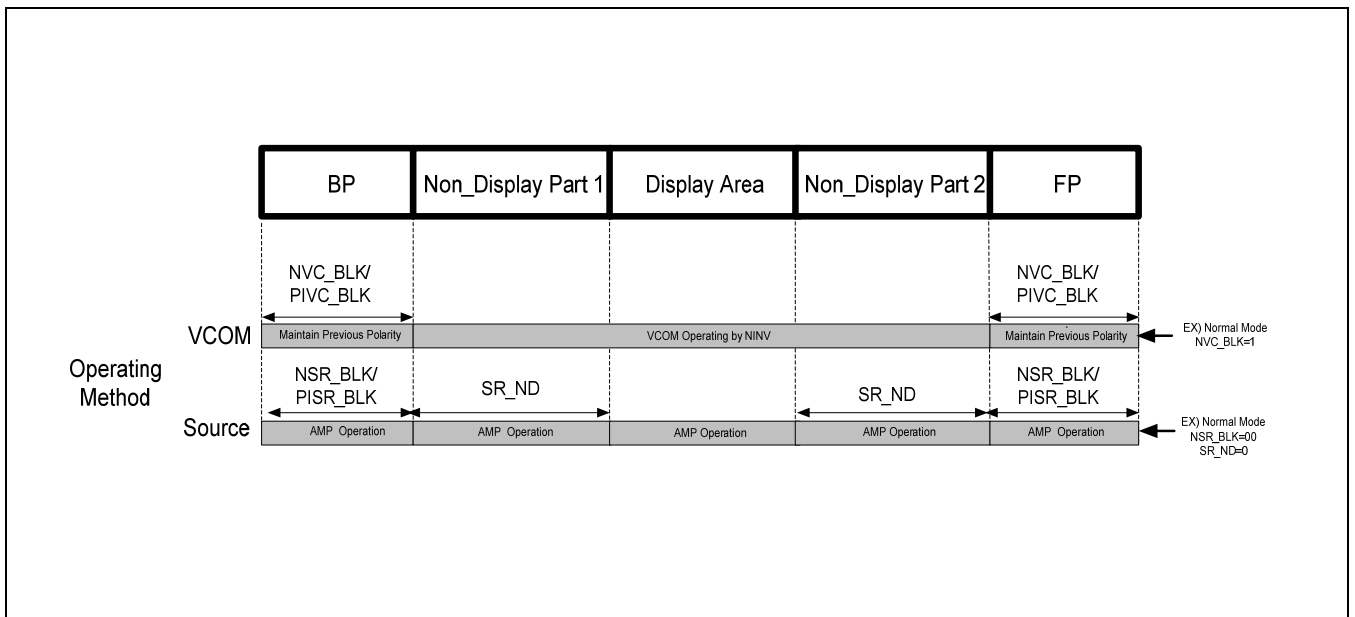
BP

Non_Display Part 1

Display Area

Non_Display Part 2

FP

NVC_BLK/ PIVC_BLK

NVC_BLK/ PIVC_BLK

VCOM

Maintain Previous Polarity

VCOM Operating by NINV

Maintain Previous Polarity

EX) Normal Mode NVC_BLK=1

Operating Method

NSR_BLK/ PISR_BLK

SR_ND

SR_ND

NSR_BLK/ PISR_BLK

Source

AMP Operation

AMP Operation

AMP Operation

AMP Operation

AMP Operation

EX) Normal Mode NSR_BLK=00 SR_ND=0